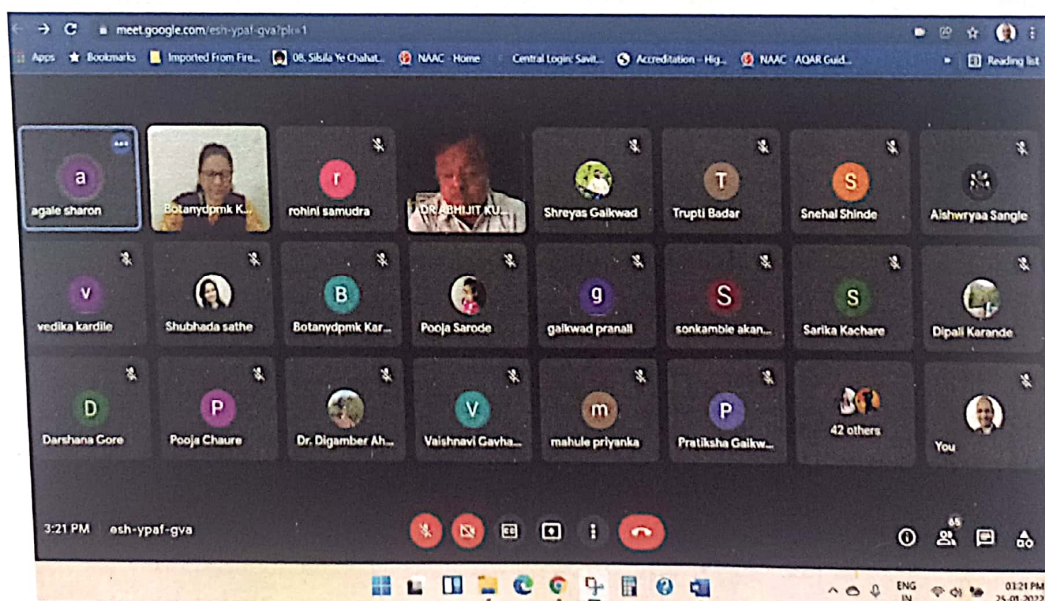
meet.google.com/esh-ypaf-gva?pli=1

Apps Bookmarks Imported From Fire... 08. Silsila Ye Chahat... NAAC - Home Central Login: Savit... Accreditation - Hig... NAAC - AQAR Guid... Reading list

a
agale sharon

Botanydpmk K...

r
rohini samudra

DR ABHIJIT KU...

Shreyas Gaikwad

T
Trupti Badar

S
Snehal Shinde

Aishwryaa Sangle

v
vedika kardile

Shubhada sathe

B
Botanydpmk Kar...

Pooja Sarode

g
gaikwad pranali

S
sonkamble akan...

S
Sarika Kachare

Dipali Karande

D
Darshana Gore

P
Pooja Chaure

Dr. Digamber Ah...

V
Vaishnavi Gavha...

m
mahule priyanka

P
Pratiksha Gaikw...

42 others

You

3:21 PM esh-ypaf-gva

65

ENG IN 03:21 PM 25-01-2022